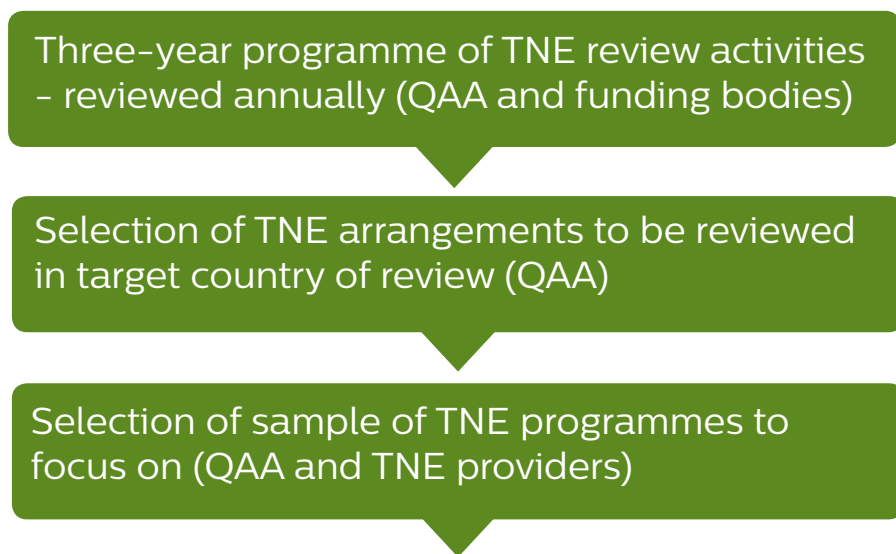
Three-year programme of TNE review activities - reviewed annually (QAA and funding bodies)

Selection of TNE arrangements to be reviewed in target country of review (QAA)

Selection of sample of TNE programmes to focus on (QAA and TNE providers)